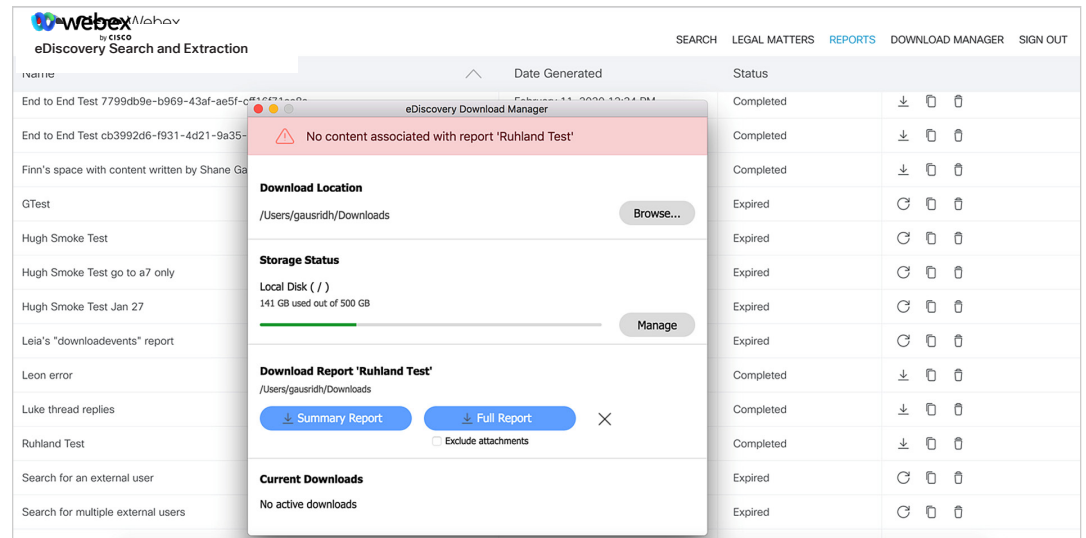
webex by CISCO Webex
eDiscovery Search and Extraction

SEARCH LEGAL MATTERS REPORTS DOWNLOAD MANAGER SIGN OUT

| Name | Date Generated | Status |
|---|---|---|
| End to End Test 7799db9e-b969-43af-ae5f-c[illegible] | February 11, 2020 12:34 PM | Completed |
| End to End Test cb3992d6-f931-4d21-9a35-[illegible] | | Completed |
| Finn's space with content written by Shane Ga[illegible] | | Completed |
| GTest | | Expired |
| Hugh Smoke Test | | Expired |
| Hugh Smoke Test go to a7 only | | Expired |
| Hugh Smoke Test Jan 27 | | Expired |
| Leia's "downloadevents" report | | Expired |
| Leon error | | Completed |
| Luke thread replies | | Completed |
| Ruhland Test | | Completed |
| Search for an external user | | Expired |
| Search for multiple external users | | Expired |

eDiscovery Download Manager

No content associated with report 'Ruhland Test'

Download Location
/Users/gausridh/Downloads
Browse...

Storage Status
Local Disk ( / )
141 GB used out of 500 GB
Manage

Download Report 'Ruhland Test'
/Users/gausridh/Downloads
Summary Report
Full Report
Exclude attachments

Current Downloads
No active downloads